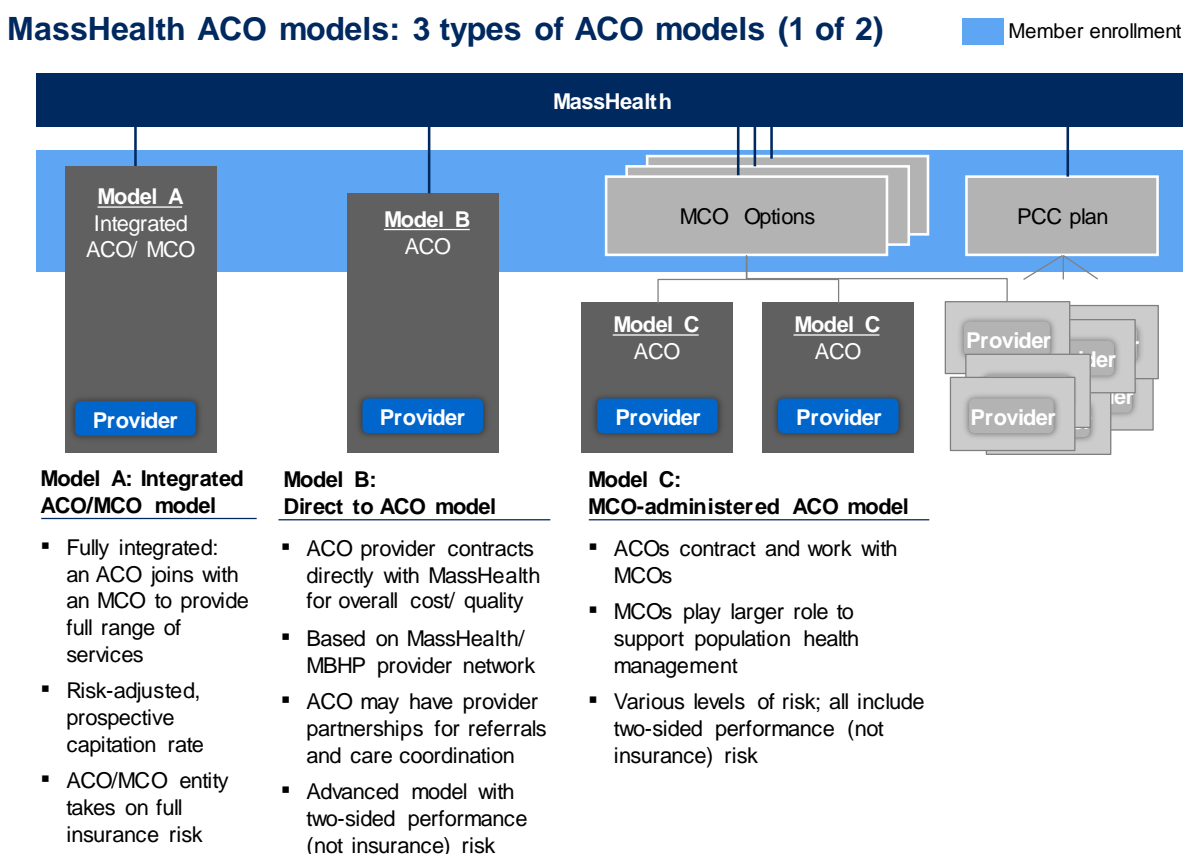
MassHealth ACO models: 3 types of ACO models (1 of 2)

Member enrollment

MassHealth

Model A
Integrated ACO/ MCO

Provider

Model B
ACO

Provider

MCO Options

PCC plan

Model C
ACO

Provider

Model C
ACO

Provider

Provider

Provider

Model A: Integrated ACO/MCO model

- Fully integrated: an ACO joins with an MCO to provide full range of services
- Risk-adjusted, prospective capitation rate
- ACO/MCO entity takes on full insurance risk

Model B:
Direct to ACO model

- ACO provider contracts directly with MassHealth for overall cost/ quality
- Based on MassHealth/ MBHP provider network
- ACO may have provider partnerships for referrals and care coordination
- Advanced model with two-sided performance (not insurance) risk

Model C:
MCO-administered ACO model

- ACOs contract and work with MCOs
- MCOs play larger role to support population health management
- Various levels of risk; all include two-sided performance (not insurance) risk